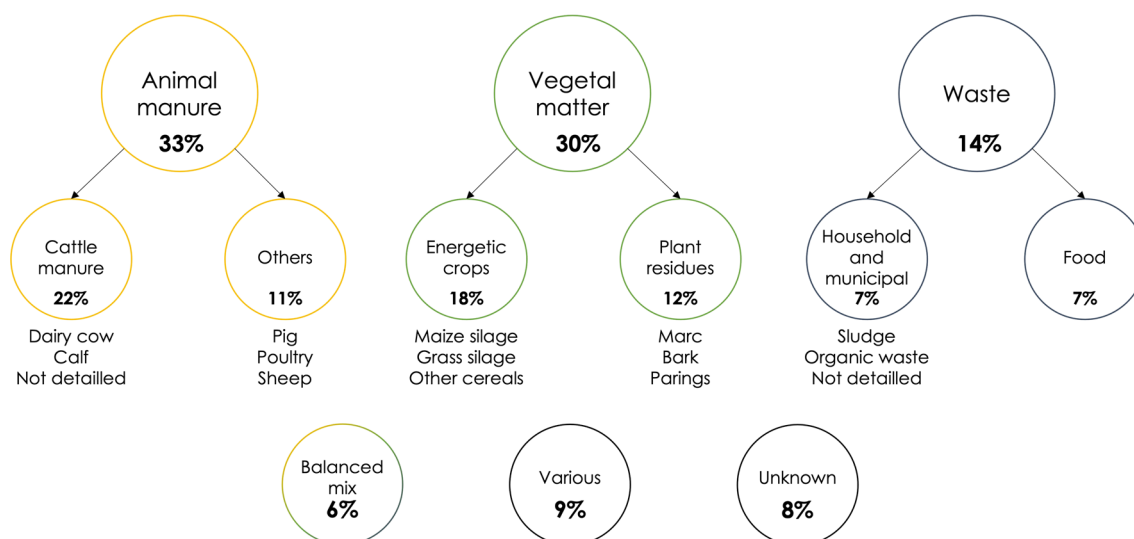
Animal manure
33%

Cattle manure
22%

Dairy cow
Calf
Not detailled

Others
11%

Pig
Poultry
Sheep

Vegetal matter
30%

Energetic crops
18%

Maize silage
Grass silage
Other cereals

Plant residues
12%

Marc
Bark
Parings

Waste
14%

Household and municipal
7%

Sludge
Organic waste
Not detailled

Food
7%

Balanced mix
6%

Various
9%

Unknown
8%